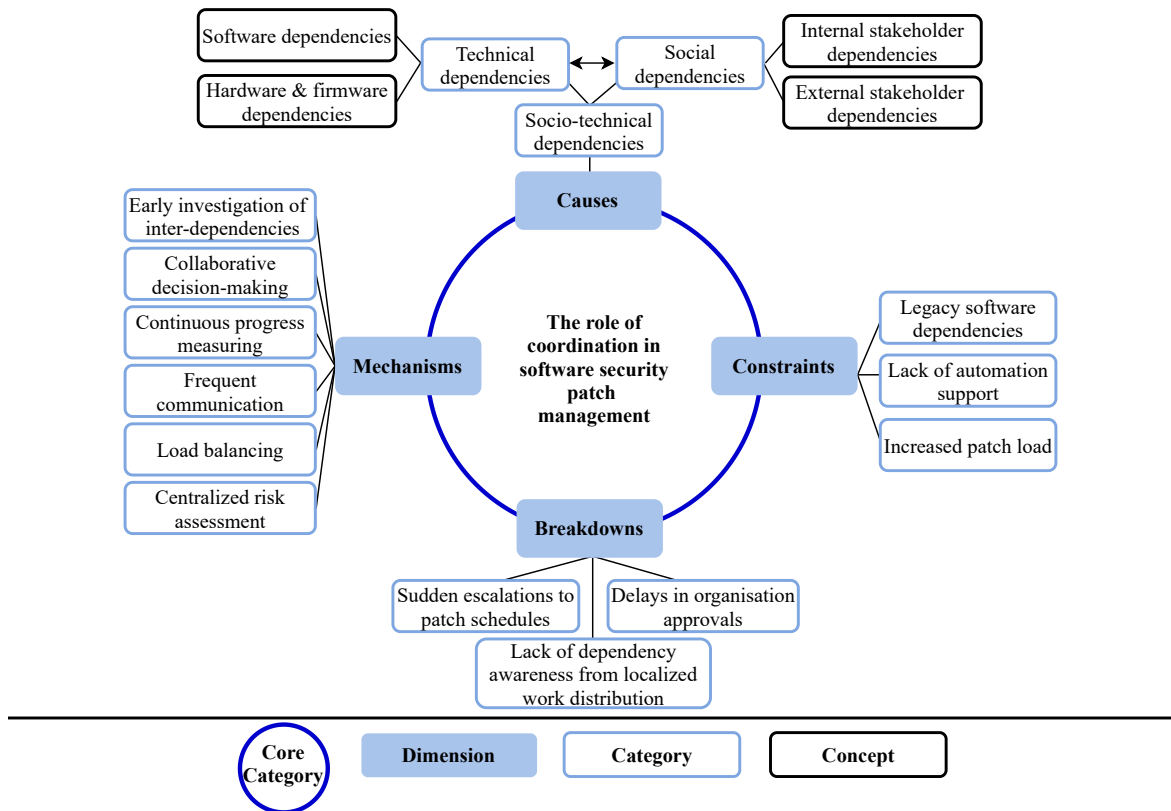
Software dependencies

Hardware & firmware dependencies

Technical dependencies

Social dependencies

Internal stakeholder dependencies

External stakeholder dependencies

Socio-technical dependencies

Causes

Early investigation of inter-dependencies

Collaborative decision-making

Continuous progress measuring

Frequent communication

Load balancing

Centralized risk assessment

Mechanisms

The role of coordination in software security patch management

Constraints

Legacy software dependencies

Lack of automation support

Increased patch load

Breakdowns

Sudden escalations to patch schedules

Delays in organisation approvals

Lack of dependency awareness from localized work distribution

Core Category

Dimension

Category

Concept